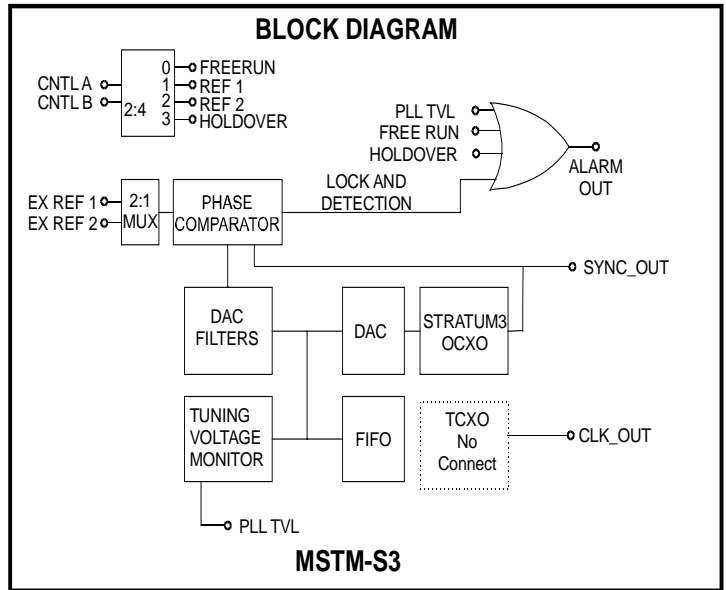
BLOCK DIAGRAM

CNTL A
CNTL B
2:4
0 FREERUN
1 REF 1
2 REF 2
3 HOLDOVER

PLL TVL
FREE RUN
HOLDOVER
ALARM OUT

EX REF 1
EX REF 2
2:1 MUX
PHASE COMPARATOR
LOCK AND DETECTION

SYNC_OUT

DAC FILTERS
DAC
STRATUM3 OCXO

TUNING VOLTAGE MONITOR
FIFO
TCXO No Connect
CLK_OUT

PLL TVL

MSTM-S3